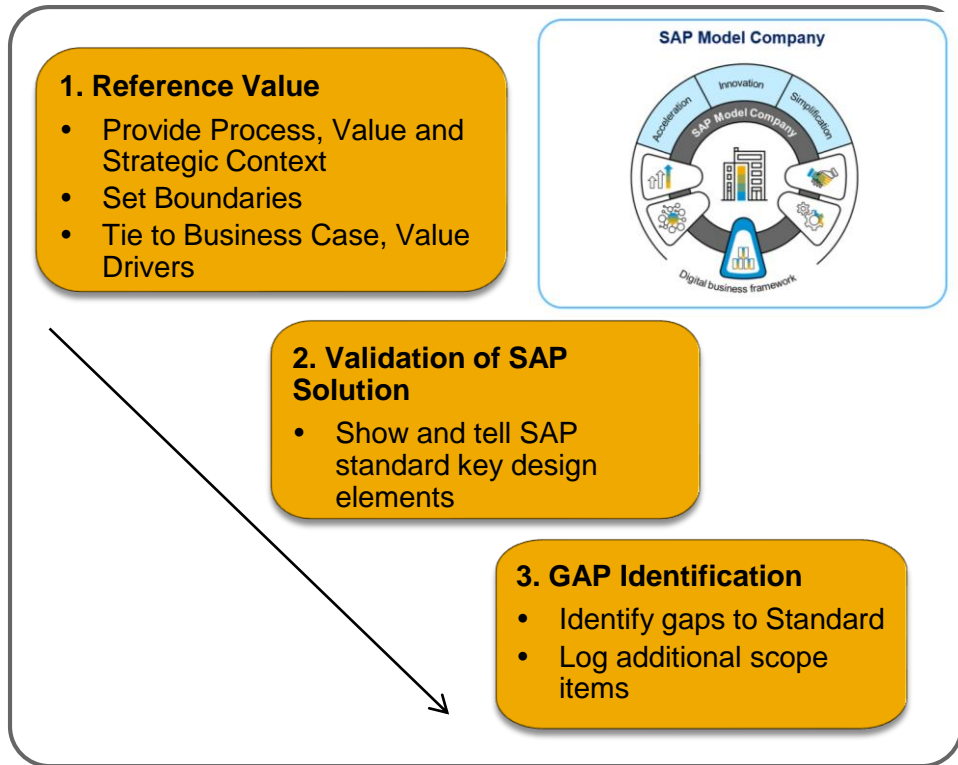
1. Reference Value

- Provide Process, Value and Strategic Context
- Set Boundaries
- Tie to Business Case, Value Drivers

SAP Model Company

Acceleration

Innovation

Simplification

SAP Model Company

Digital business framework

2. Validation of SAP Solution

- Show and tell SAP standard key design elements

3. GAP Identification

- Identify gaps to Standard
- Log additional scope items